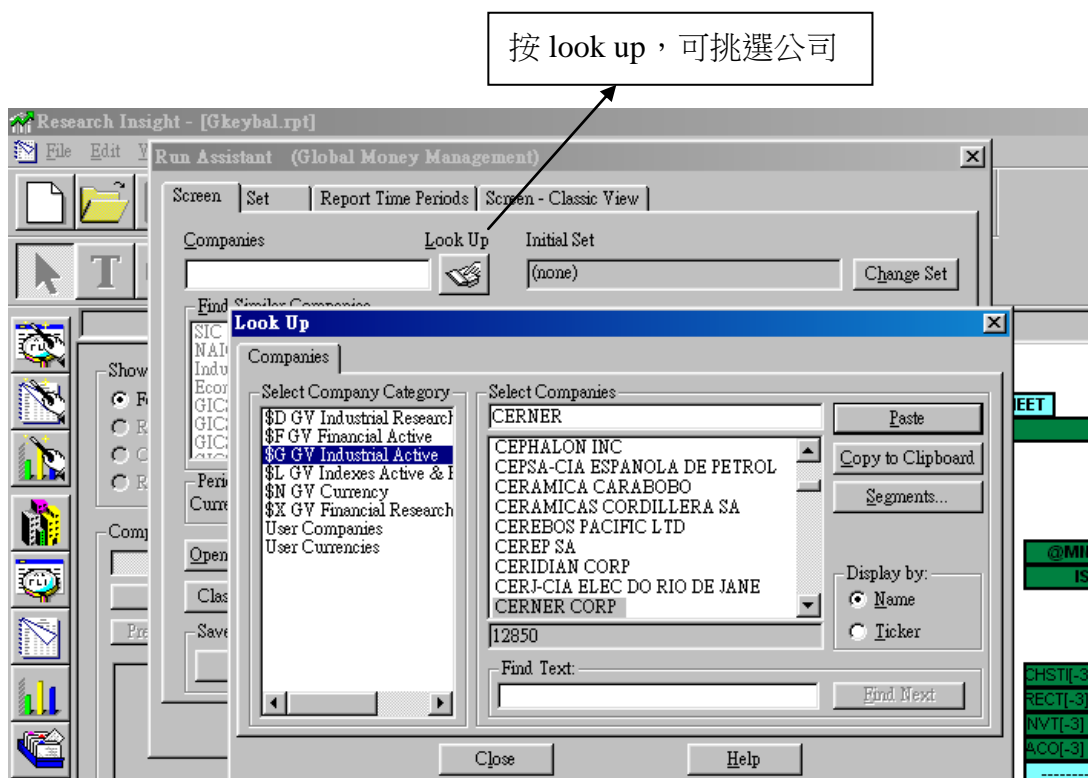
按 look up，可挑選公司

Research Insight - [Gkeybal.rpt]

File Edit V

Run Assistant (Global Money Management)

Screen | Set | Report Time Periods | Screen - Classic View

Companies

Look Up

Initial Set

(none)

Change Set

Find Similar Companies

SIC
NAI
Indu
Econ
GIC
GIC
GIC

Show
F
R
C
R

Peri
Curr

Comp

Pre

Open

Clas

Save

Look Up

Companies

Select Company Category

$D GV Industrial Research
$F GV Financial Active
$G GV Industrial Active
$L GV Indexes Active & I
$N GV Currency
$X GV Financial Research
User Companies
User Currencies

Select Companies

CERNER

CEPHALON INC
CEPSA-CIA ESPANOLA DE PETROL
CERAMICA CARABOBO
CERAMICAS CORDILLERA SA
CEREBOS PACIFIC LTD
CEREP SA
CERIDIAN CORP
CERJ-CIA ELEC DO RIO DE JANE
CERNER CORP

12850

Paste

Copy to Clipboard

Segments...

Display by:
Name
Ticker

Find Text:

Find Next

Close

Help

EET

@MI
IS

CHSTI[-3
RECT[-3]
NVT[-3]
ACO[-3]